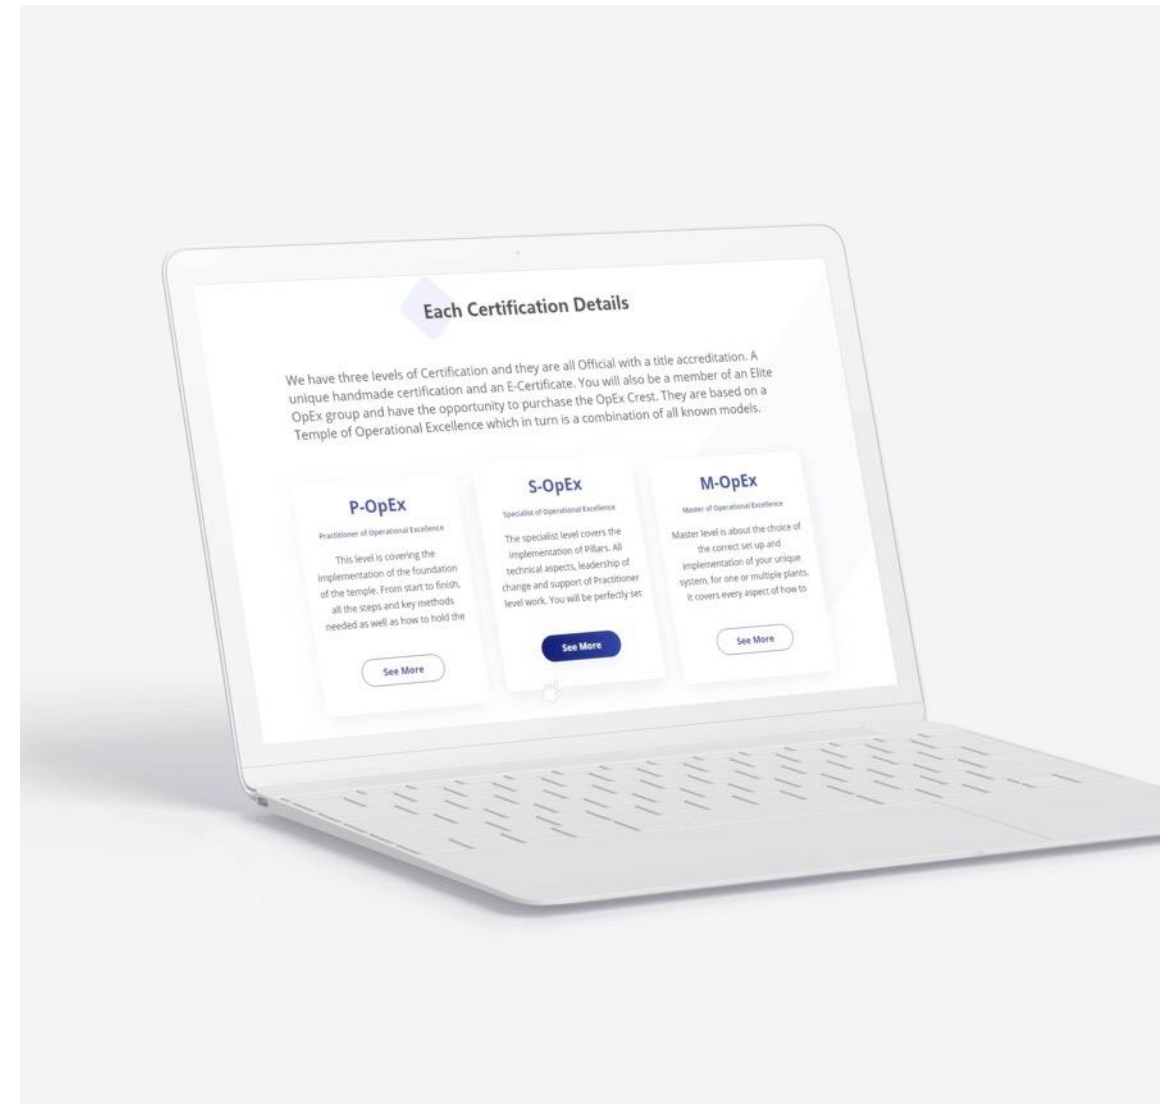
Each Certification Details

We have three levels of Certification and they are all Official with a title accreditation. A unique handmade certification and an E-Certificate. You will also be a member of an Elite OpEx group and have the opportunity to purchase the OpEx Crest. They are based on a Temple of Operational Excellence which in turn is a combination of all known models.

P-OpEx

Practitioner of Operational Excellence

This level is covering the implementation of the foundation of the temple. From start to finish, all the steps and key methods needed as well as how to hold the

See More

S-OpEx

Specialist of Operational Excellence

The specialist level covers the implementation of Pillars. All technical aspects, leadership of change and support of Practitioner level work. You will be perfectly set

See More

M-OpEx

Master of Operational Excellence

Master level is about the choice of the correct set up and implementation of your unique system, for one or multiple plants. It covers every aspect of how to

See More